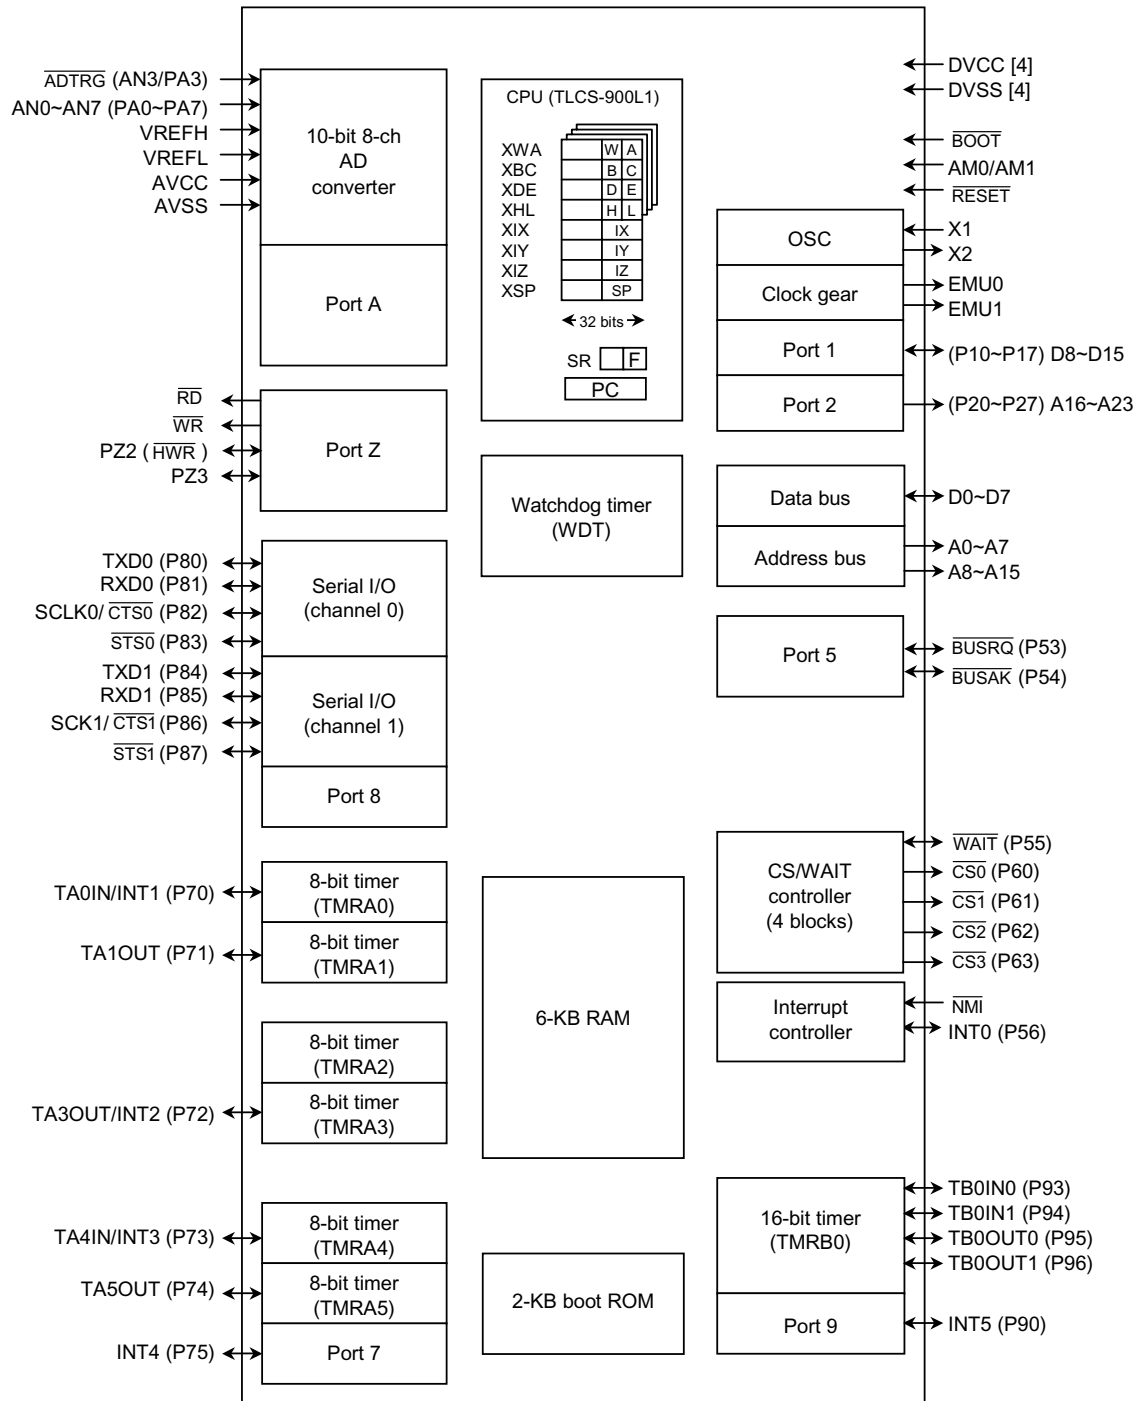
$\overline{ADTRG}$ (AN3/PA3)
AN0~AN7 (PA0~PA7)
VREFH
VREFL
AVCC
AVSS

10-bit 8-ch AD converter

Port A

$\overline{RD}$
$\overline{WR}$
PZ2 ( $\overline{HWR}$ )
PZ3

Port Z

TXD0 (P80)
RXD0 (P81)
SCLK0/ $\overline{CTS0}$ (P82)
$\overline{STS0}$ (P83)
TXD1 (P84)
RXD1 (P85)
SCK1/ $\overline{CTS1}$ (P86)
$\overline{STS1}$ (P87)

Serial I/O (channel 0)

Serial I/O (channel 1)

Port 8

TA0IN/INT1 (P70)
TA1OUT (P71)

8-bit timer (TMRA0)
8-bit timer (TMRA1)

8-bit timer (TMRA2)
8-bit timer (TMRA3)

TA3OUT/INT2 (P72)

TA4IN/INT3 (P73)
TA5OUT (P74)
INT4 (P75)

8-bit timer (TMRA4)
8-bit timer (TMRA5)
Port 7

CPU (TLCS-900L1)

XWA
XBC
XDE
XHL
XIX
XIY
XIZ
XSP

W A
B C
D E
H L
IX
IY
IZ
SP

32 bits

SR F

PC

Watchdog timer (WDT)

6-KB RAM

2-KB boot ROM

DVCC [4]
DVSS [4]
$\overline{BOOT}$
AM0/AM1
$\overline{RESET}$

OSC
X1
X2
Clock gear
EMU0
EMU1
Port 1
(P10~P17) D8~D15
Port 2
(P20~P27) A16~A23

Data bus
D0~D7
Address bus
A0~A7
A8~A15

Port 5
$\overline{BUSRQ}$ (P53)
$\overline{BUSAK}$ (P54)

CS/WAIT controller (4 blocks)
$\overline{WAIT}$ (P55)
$\overline{CS0}$ (P60)
$\overline{CS1}$ (P61)
$\overline{CS2}$ (P62)
$\overline{CS3}$ (P63)

Interrupt controller
$\overline{NMI}$
INT0 (P56)

16-bit timer (TMRB0)
TB0IN0 (P93)
TB0IN1 (P94)
TB0OUT0 (P95)
TB0OUT1 (P96)

Port 9
INT5 (P90)